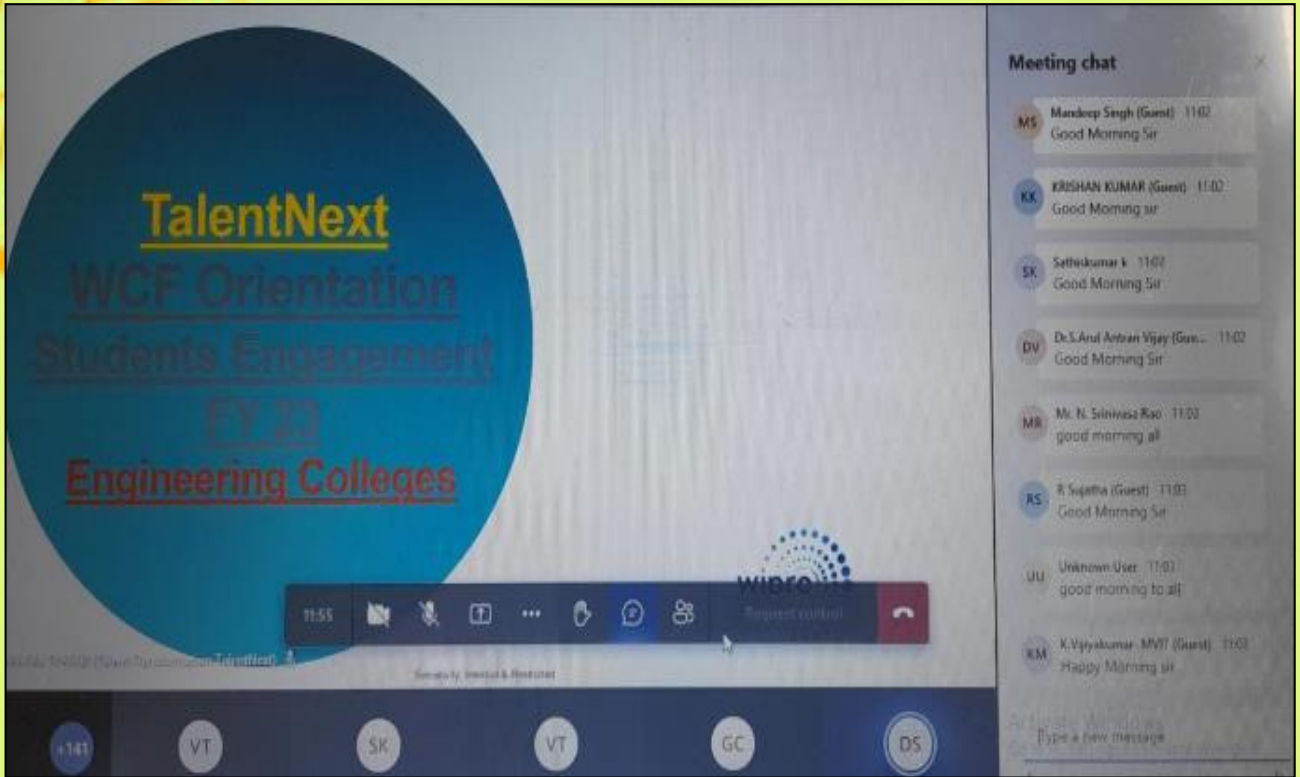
TalentNext
WCF Orientation
Students Engagement
FY 23
Engineering Colleges

wipro

11:55

Request control

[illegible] TalentNext

Sensitivity: Internal & Restricted

Meeting chat

MS Mandeep Singh (Guest) 11:02
Good Morning Sir

KK KRISHAN KUMAR (Guest) 11:02
Good Morning sir

SK Satheskumar k 11:02
Good Morning Sir

DV Dr.S.Arul Antran Vijay (Gue... 11:02
Good Morning Sir

MR Mr. N. Srinivasa Rao 11:03
good morning all

RS R Sujatha (Guest) 11:03
Good Morning Sir

UU Unknown User 11:03
good morning to all

KM K.Vijayakumar MVIT (Guest) 11:03
Happy Morning sir

Activate Windows

Type a new message

+141 VT SK VT GC DS